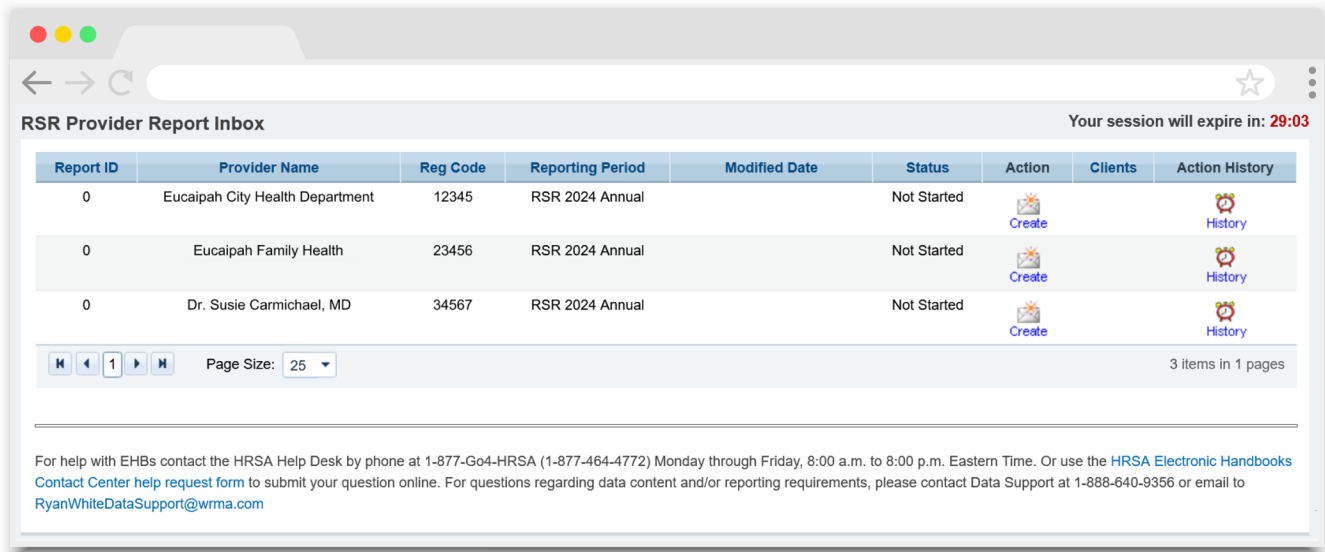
RSR Provider Report Inbox

Your session will expire in: 29:03

| Report ID | Provider Name | Reg Code | Reporting Period | Modified Date | Status | Action | Clients | Action History |
|---|---|---|---|---|---|---|---|---|
| 0 | Eucaipah City Health Department | 12345 | RSR 2024 Annual | | Not Started | Create | | History |
| 0 | Eucaipah Family Health | 23456 | RSR 2024 Annual | | Not Started | Create | | History |
| 0 | Dr. Susie Carmichael, MD | 34567 | RSR 2024 Annual | | Not Started | Create | | History |

1 Page Size: 25

3 items in 1 pages

For help with EHBs contact the HRSA Help Desk by phone at 1-877-Go4-HRSA (1-877-464-4772) Monday through Friday, 8:00 a.m. to 8:00 p.m. Eastern Time. Or use the HRSA Electronic Handbooks Contact Center help request form to submit your question online. For questions regarding data content and/or reporting requirements, please contact Data Support at 1-888-640-9356 or email to RyanWhiteDataSupport@wrma.com